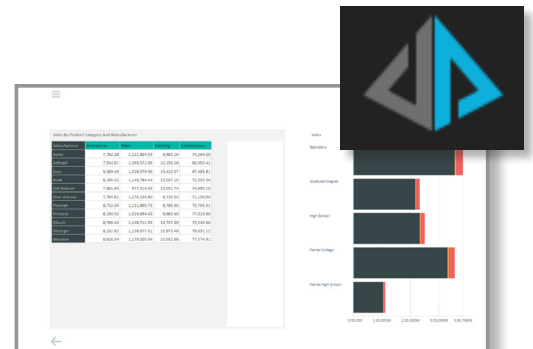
Sales By Product Category And Manufacturer

| Manufacturer | Accessories | Bikes | Clothing | Components |
|---|---|---|---|---|
| Acme | 7,782.28 | 1,121,884.35 | 9,955.14 | 74,264.55 |
| AdHeath | 7,934.81 | 1,059,572.98 | 10,183.28 | 66,052.42 |
| Fuse | 8,389.48 | 1,024,579.96 | 10,410.37 | 67,485.81 |
| Aruba | 8,185.02 | 1,143,784.44 | 10,597.15 | 72,306.34 |
| DR Ballerie | 7,981.92 | 977,314.05 | 10,002.74 | 70,880.10 |
| Over-Armour | 7,764.61 | 1,170,234.80 | 9,720.54 | 71,130.04 |
| Pointelli | 8,702.56 | 1,121,880.75 | 9,789.39 | 70,793.51 |
| Primarus | 8,130.52 | 1,024,884.42 | 9,880.40 | 77,015.99 |
| Rituals | 8,789.43 | 1,248,711.35 | 10,787.94 | 76,030.86 |
| Shrimgan | 8,232.92 | 1,139,877.51 | 10,979.49 | 78,891.11 |
| Wexium | 8,616.34 | 1,174,305.64 | 10,553.68 | 77,374.91 |

Sales

Bachelors

Graduate Degree

High School

Partial College

Partial High School

0.00,000 1,00,00,000 2,00,00,000 3,00,00,000 3,60,7000